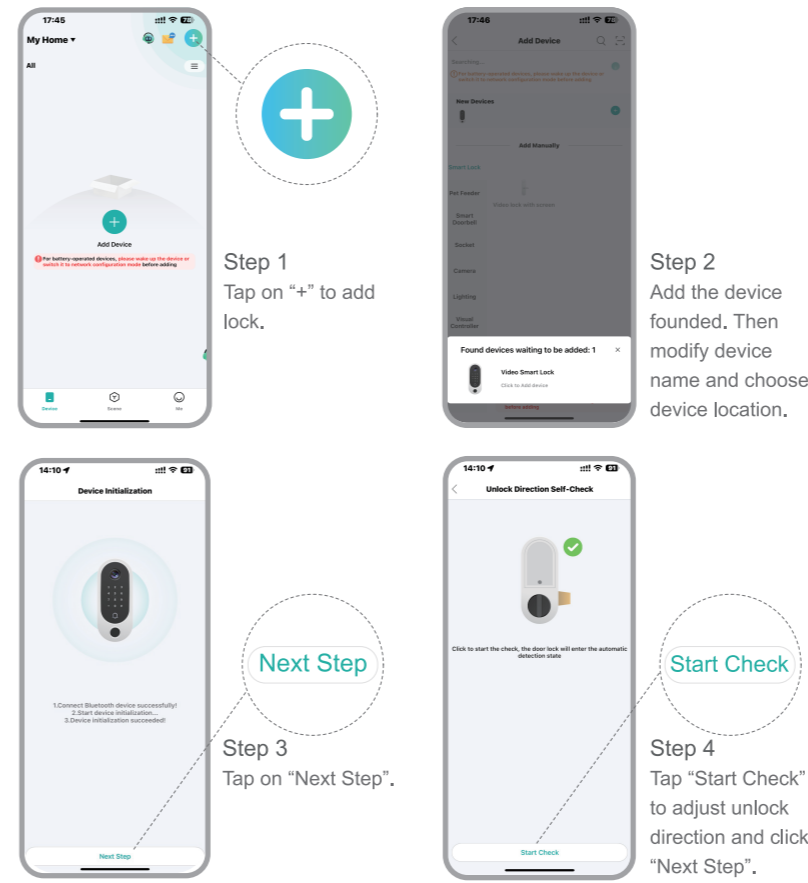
17:45

My Home ▾

All

Add Device

For battery-operated devices, please wake up the device or switch it to network configuration mode before adding

Device Scene Me

Step 1
Tap on "+" to add lock.

17:46

Add Device

Searching...

For battery-operated devices, please wake up the device or switch it to network configuration mode before adding

New Devices

Add Manually

Smart Lock

Pet Feeder

Smart Doorbell

Socket

Camera

Lighting

Visual Controller

Video lock with screen

Found devices waiting to be added: 1

Video Smart Lock

Click to Add device

before adding

Step 2
Add the device founded. Then modify device name and choose device location.

14:10

Device Initialization

1.Connect Bluetooth device successfully!
2.Start device initialization....
3.Device initialization succeeded!

Next Step

Next Step

Step 3
Tap on "Next Step".

14:10

Unlock Direction Self-Check

Click to start the check, the door lock will enter the automatic detection state

Start Check

Start Check

Step 4
Tap "Start Check" to adjust unlock direction and click "Next Step".